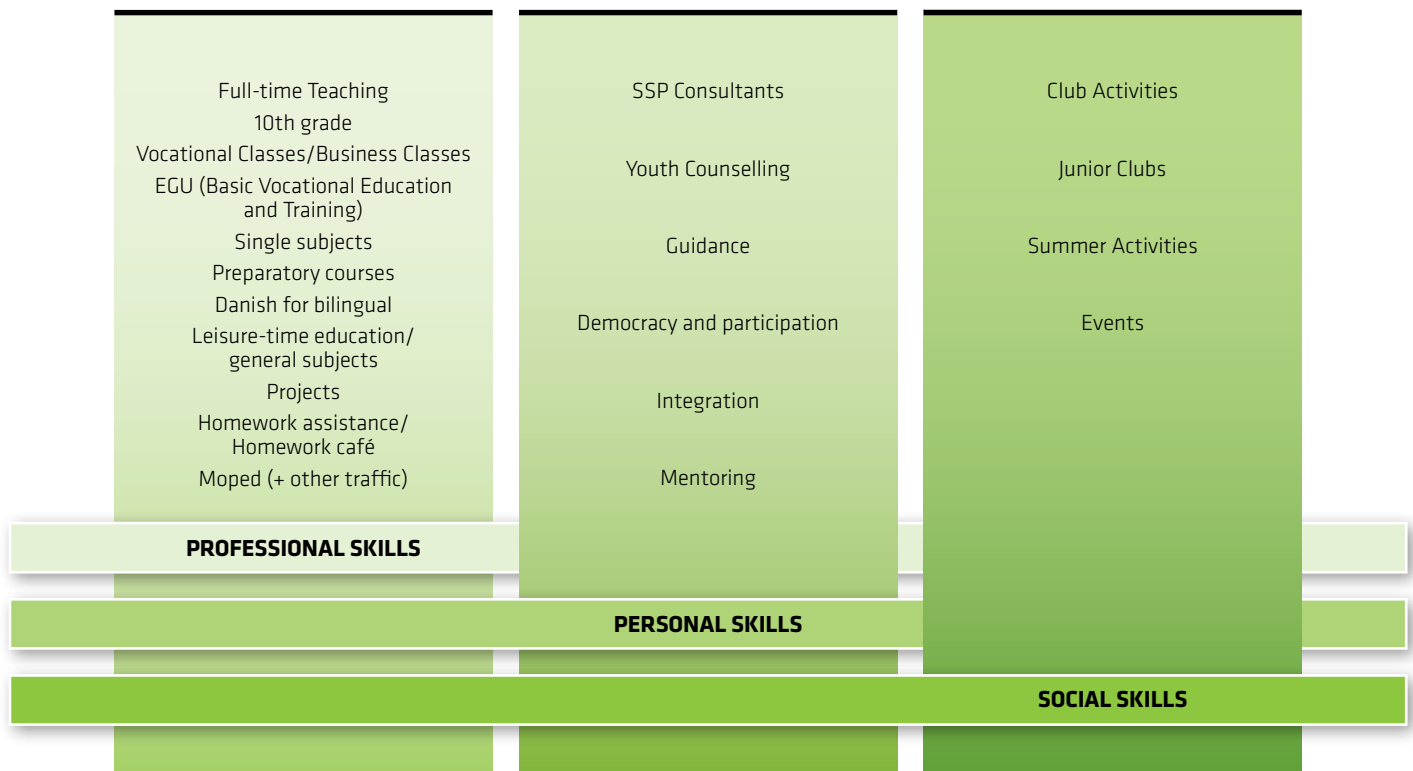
Full-time Teaching
10th grade
Vocational Classes/Business Classes
EGU (Basic Vocational Education and Training)
Single subjects
Preparatory courses
Danish for bilingual
Leisure-time education/ general subjects
Projects
Homework assistance/ Homework café
Moped (+ other traffic)

SSP Consultants

Youth Counselling

Guidance

Democracy and participation

Integration

Mentoring

Club Activities

Junior Clubs

Summer Activities

Events

PROFESSIONAL SKILLS

PERSONAL SKILLS

SOCIAL SKILLS